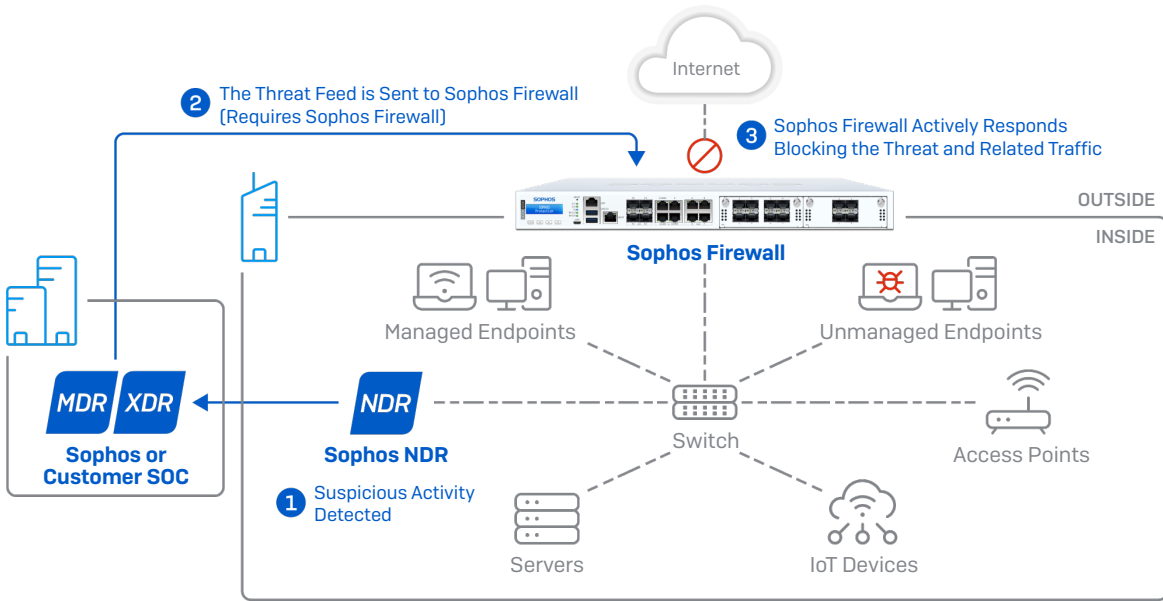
Internet

2 The Threat Feed is Sent to Sophos Firewall (Requires Sophos Firewall)

3 Sophos Firewall Actively Responds Blocking the Threat and Related Traffic

SOPHOS

OUTSIDE

INSIDE

Sophos Firewall

Managed Endpoints

Unmanaged Endpoints

MDR XDR

Sophos or Customer SOC

NDR

Sophos NDR

Switch

Access Points

1 Suspicious Activity Detected

Servers

IoT Devices